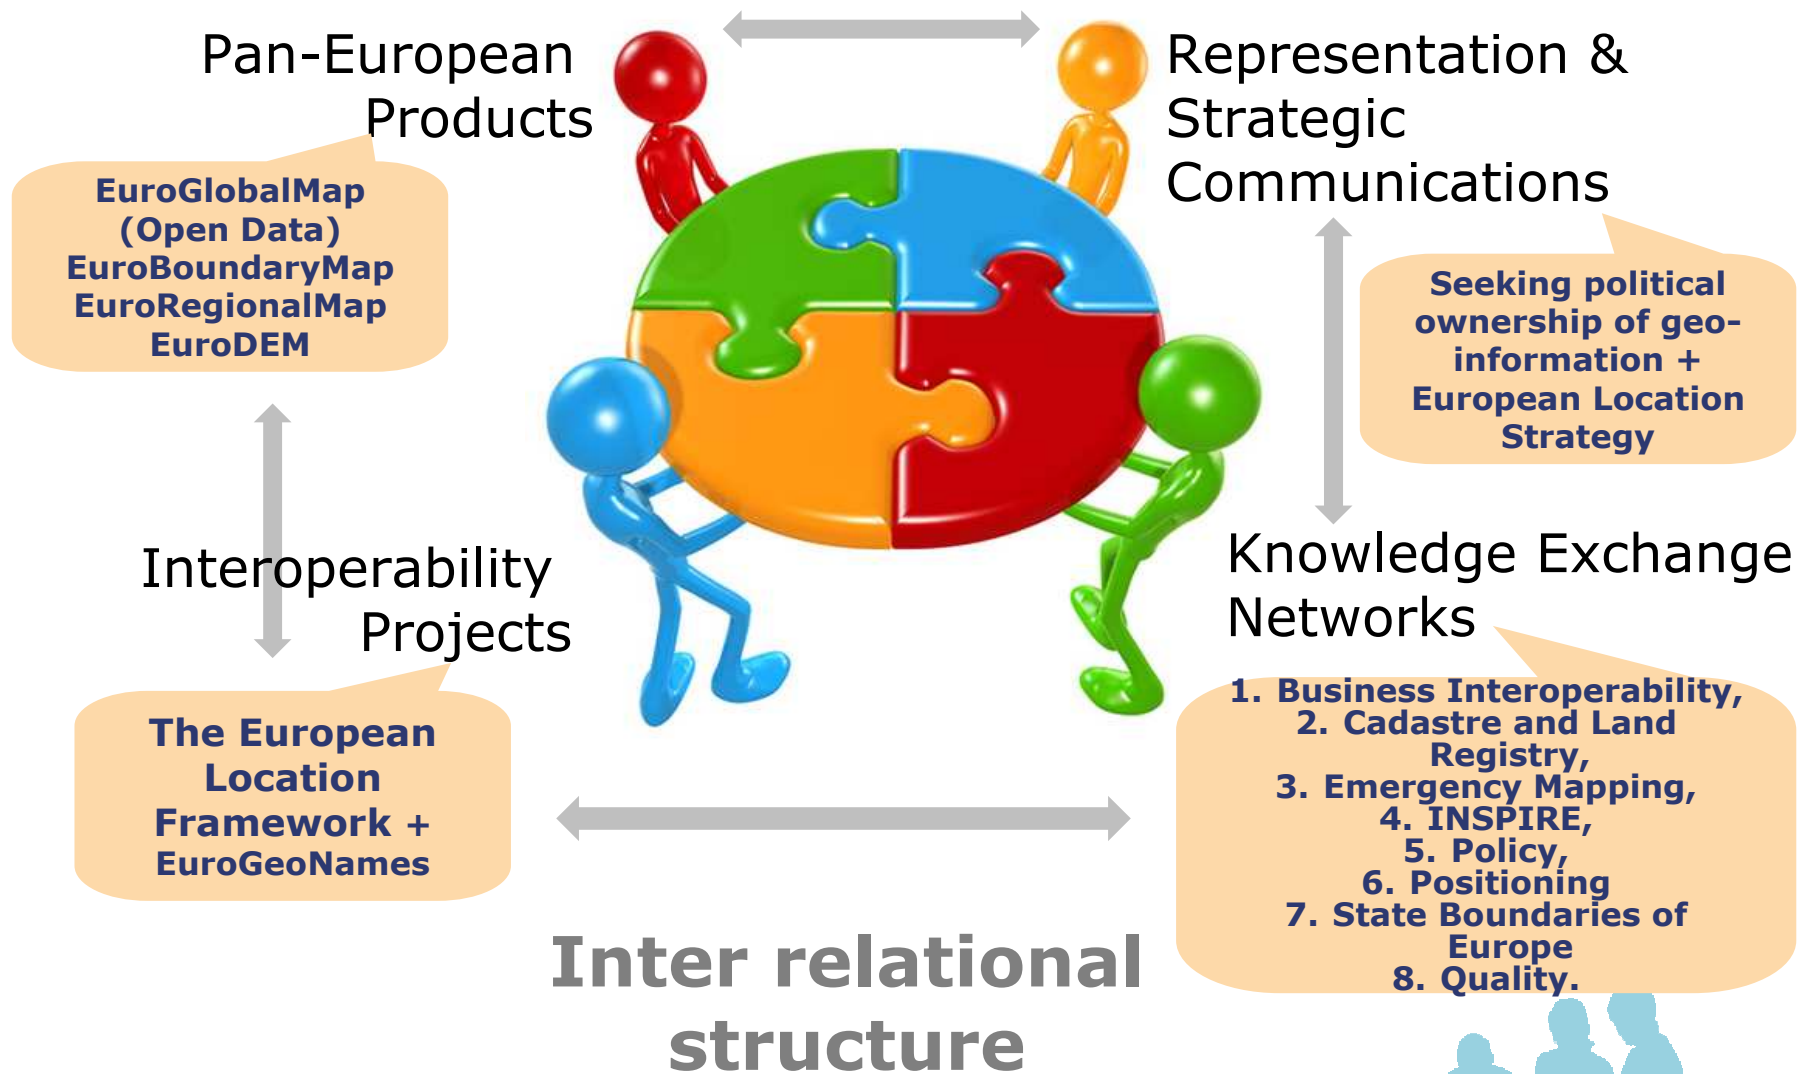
Pan-European Products

EuroGlobalMap (Open Data) EuroBoundaryMap EuroRegionalMap EuroDEM

Representation & Strategic Communications

Seeking political ownership of geo-information + European Location Strategy

Interoperability Projects

The European Location Framework + EuroGeoNames

Knowledge Exchange Networks

1. Business Interoperability,
2. Cadastre and Land Registry,
3. Emergency Mapping,
4. INSPIRE,
5. Policy,
6. Positioning
7. State Boundaries of Europe
8. Quality.

Inter relational structure